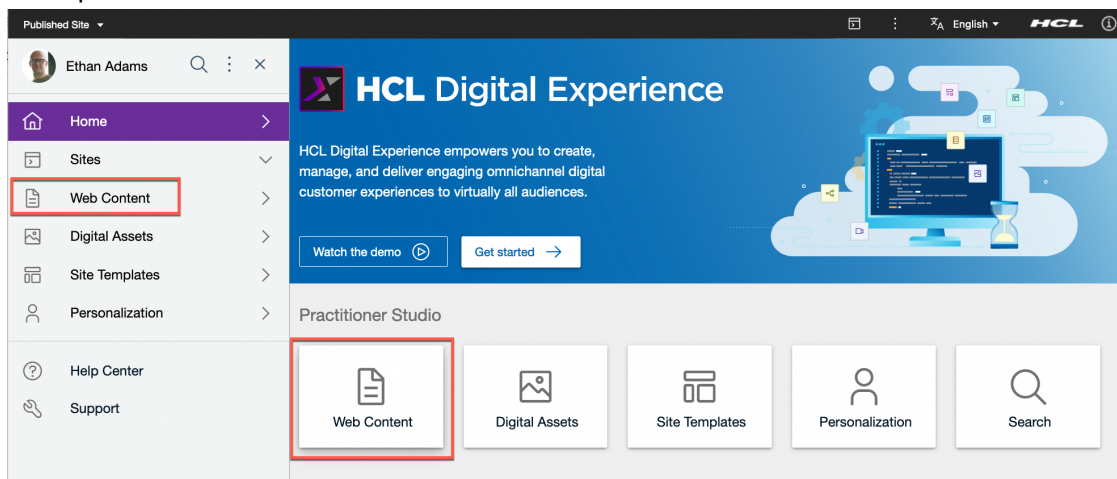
Published Site

English

HCL

Ethan Adams

Home

Sites

Web Content

Digital Assets

Site Templates

Personalization

Help Center

Support

HCL Digital Experience

HCL Digital Experience empowers you to create, manage, and deliver engaging omnichannel digital customer experiences to virtually all audiences.

Watch the demo

Get started

Practitioner Studio

Web Content

Digital Assets

Site Templates

Personalization

Search